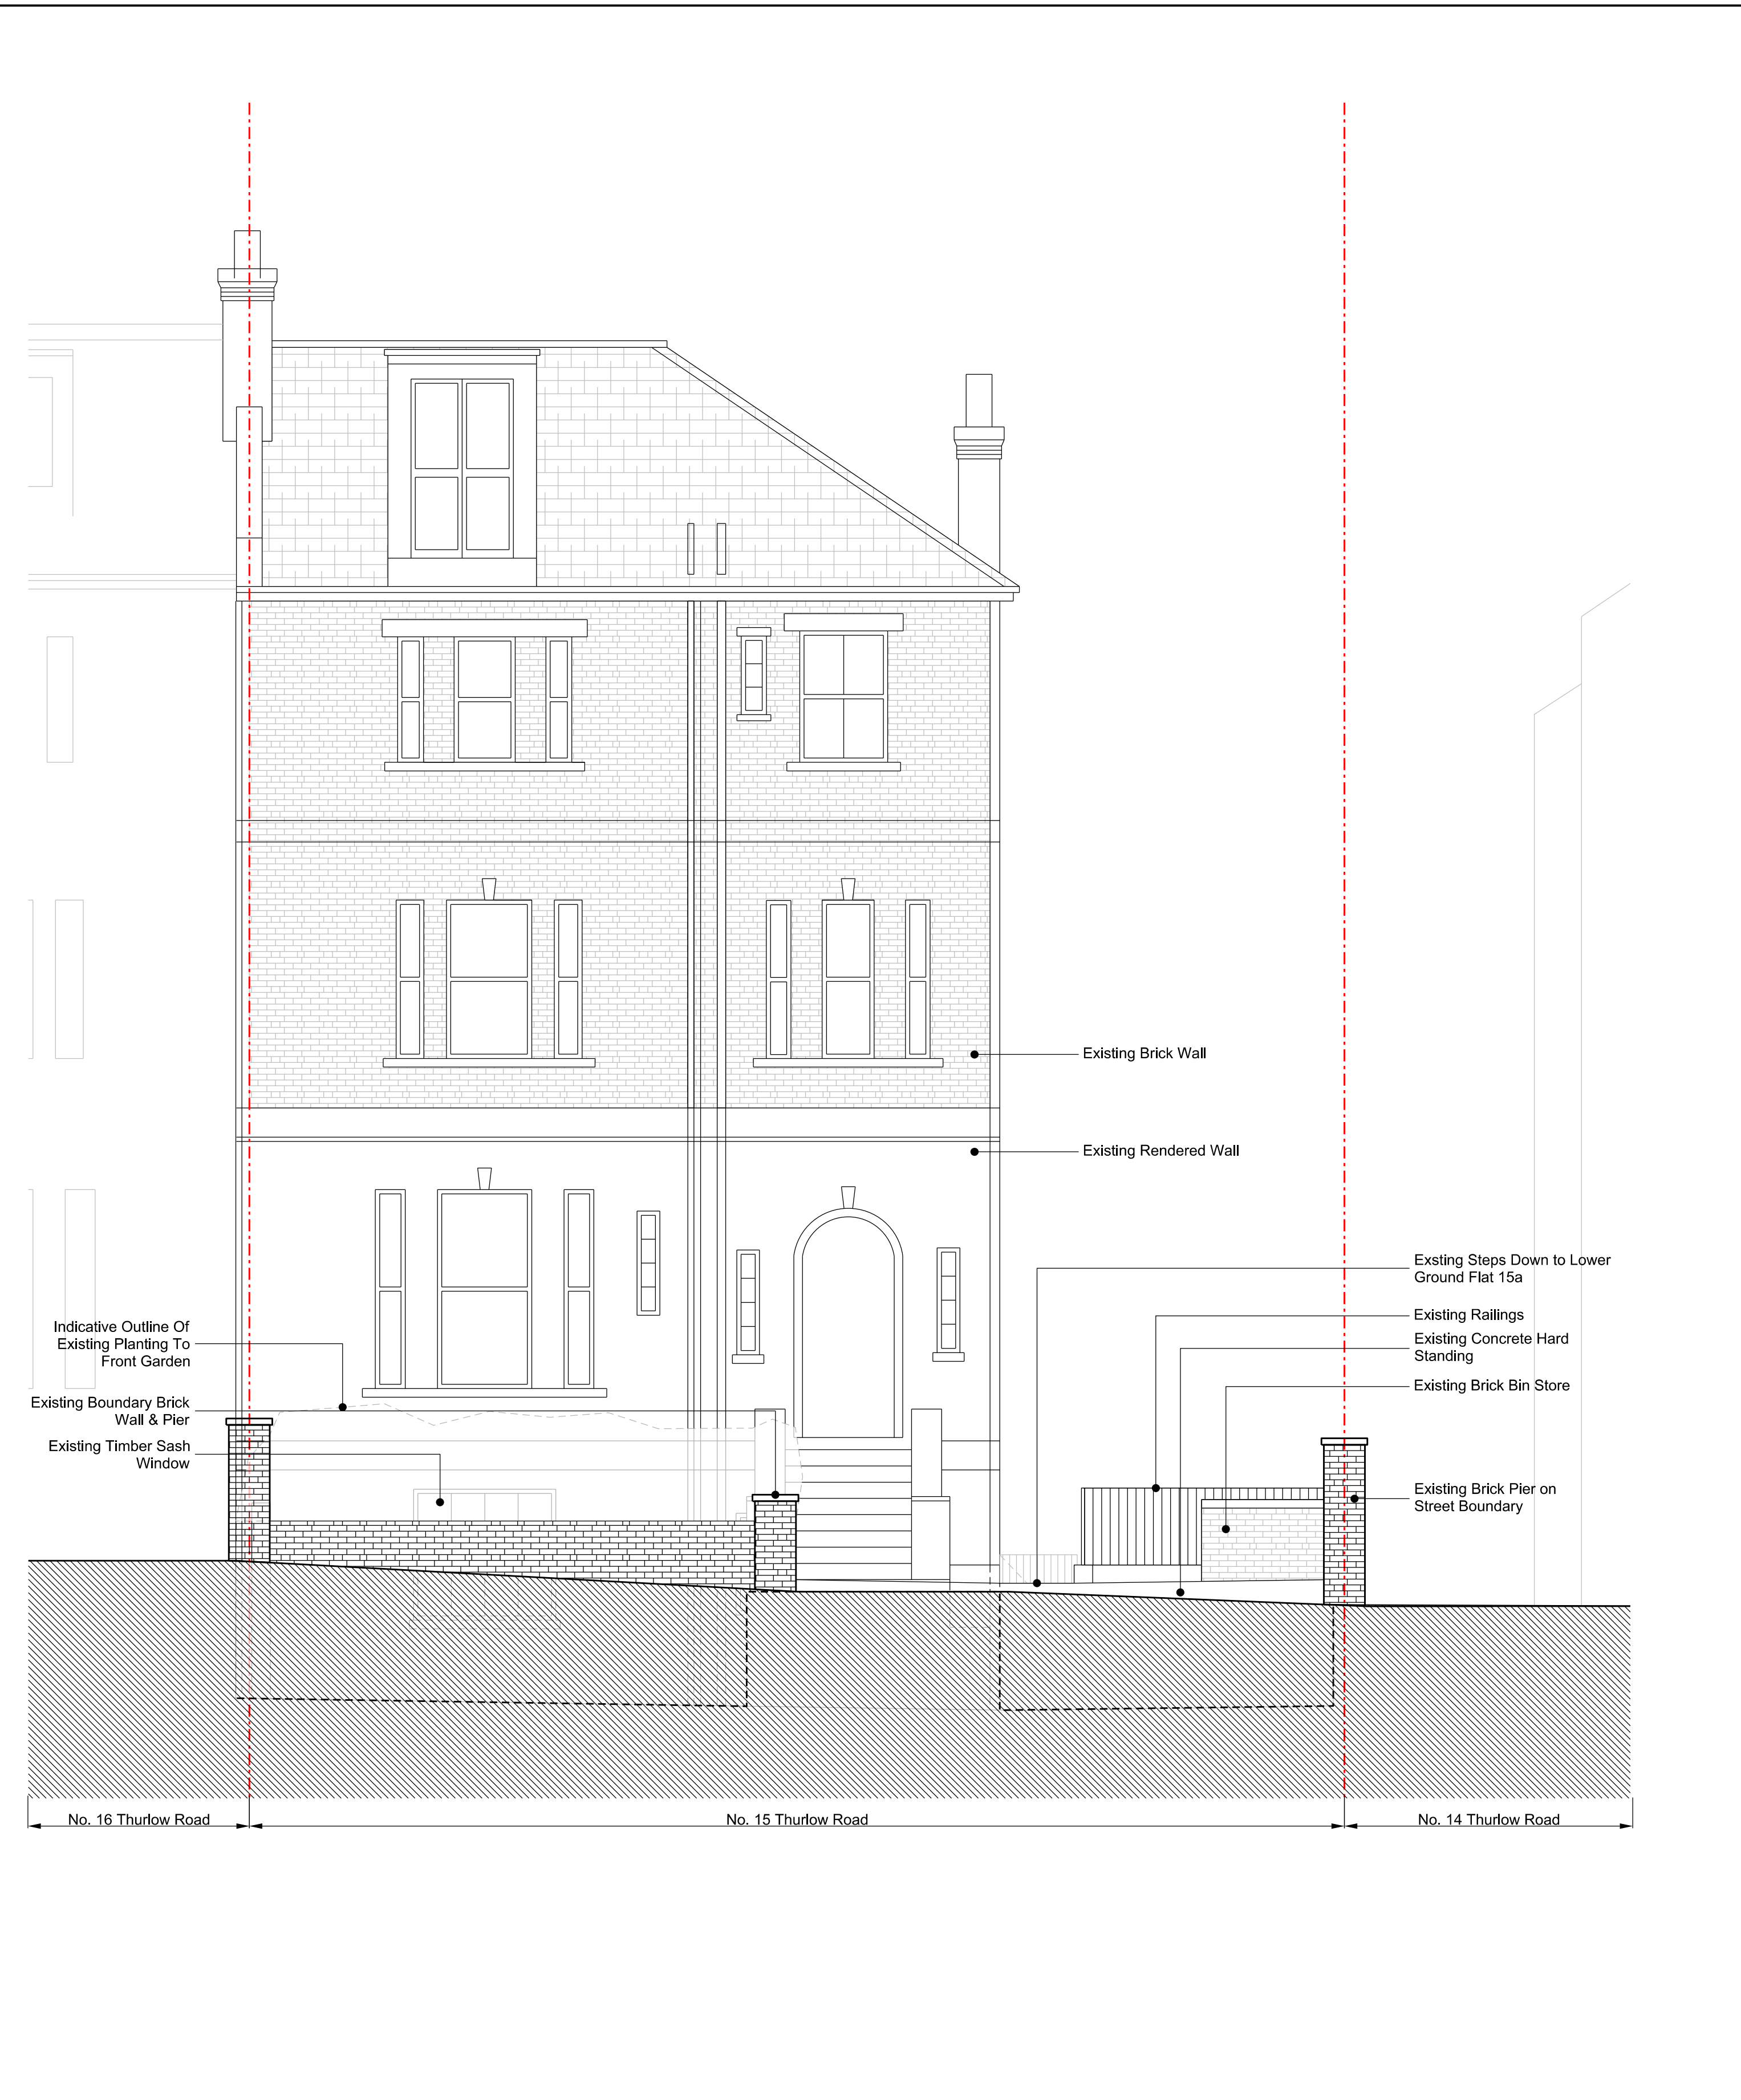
Existing Brick Wall

Existing Rendered Wall

Exsting Steps Down to Lower Ground Flat 15a

Existing Railings

Existing Concrete Hard Standing

Existing Brick Bin Store

Indicative Outline Of Existing Planting To Front Garden

Existing Boundary Brick Wall & Pier

Existing Timber Sash Window

Existing Brick Pier on Street Boundary

No. 16 Thurlow Road

No. 15 Thurlow Road

No. 14 Thurlow Road